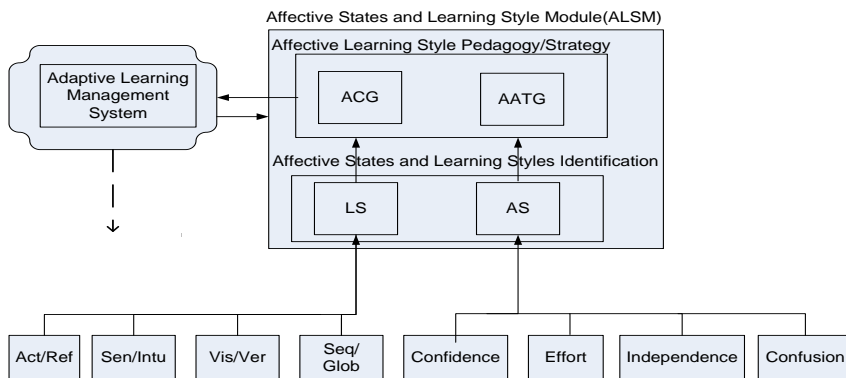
Affective States and Learning Style Module(ALSM)

Affective Learning Style Pedagogy/Strategy

Adaptive Learning Management System

ACG

AATG

Affective States and Learning Styles Identification

LS

AS

Act/Ref

Sen/Intu

Vis/Ver

Seq/ Glob

Confidence

Effort

Independence

Confusion